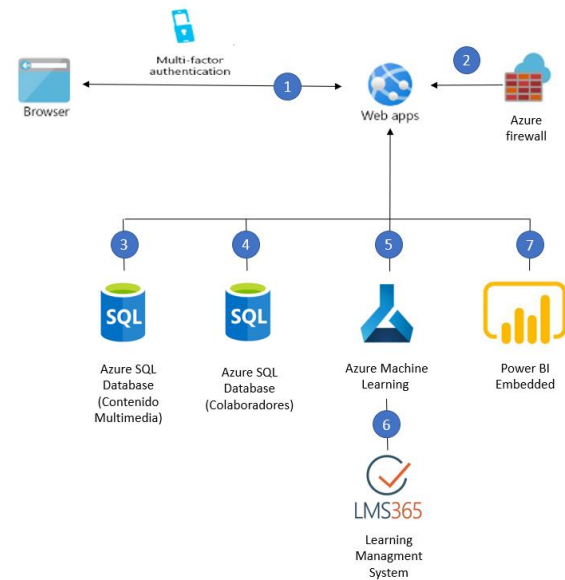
Multi-factor authentication

Browser

1

Web apps

2

Azure firewall

3

SQL

Azure SQL Database (Contenido Multimedia)

4

SQL

Azure SQL Database (Colaboradores)

5

Azure Machine Learning

7

Power BI Embedded

6

LMS365

Learning Managment System